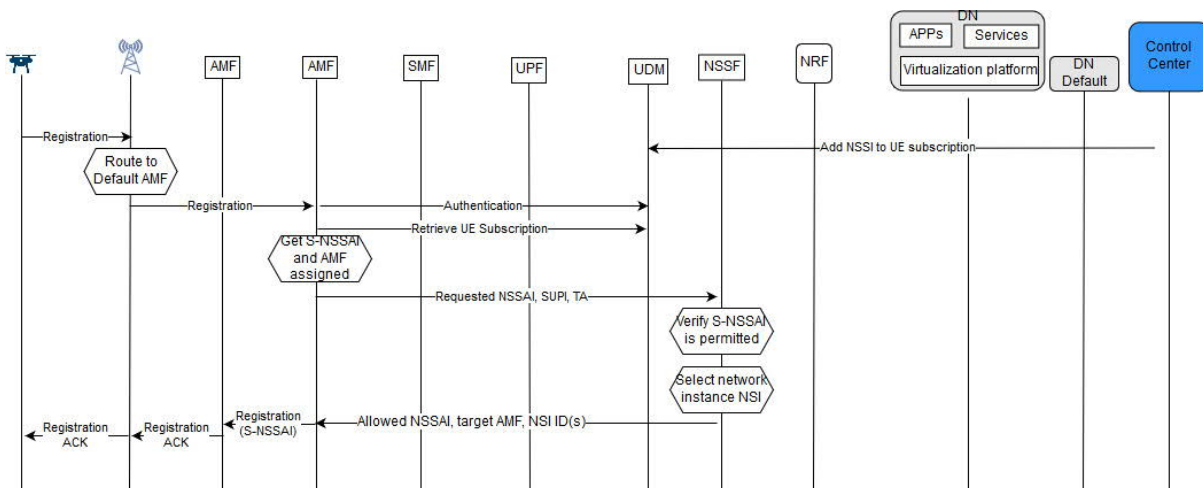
AMF

AMF

SMF

UPF

UDM

NSSF

NRF

DN

APPs

Services

Virtualization platform

DN Default

Control Center

Registration

Route to Default AMF

Add NSSI to UE subscription

Registration

Authentication

Retrieve UE Subscription

Get S-NSSAI and AMF assigned

Requested NSSAI, SUPI, TA

Verify S-NSSAI is permitted

Select network instance NSI

Registration ACK

Registration ACK

Registration (S-NSSAI)

Allowed NSSAI, target AMF, NSI ID(s)